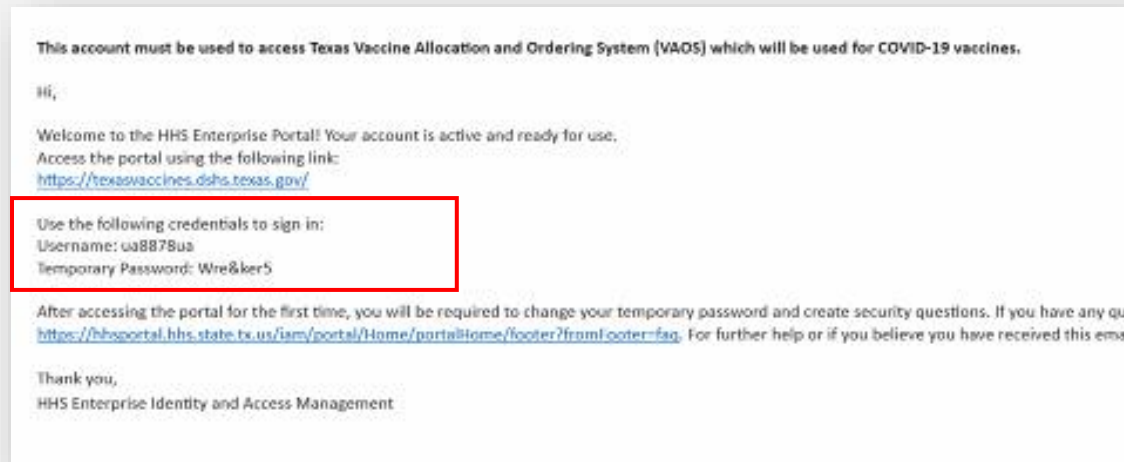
This account must be used to access Texas Vaccine Allocation and Ordering System (VAOS) which will be used for COVID-19 vaccines.

Hi,

Welcome to the HHS Enterprise Portal! Your account is active and ready for use.
Access the portal using the following link:
https://texasvaccines.dshs.texas.gov/

Use the following credentials to sign in:
Username: ua8878ua
Temporary Password: Wre&ker5

After accessing the portal for the first time, you will be required to change your temporary password and create security questions. If you have any qu
https://hhsportal.hhs.state.tx.us/iam/portal/Home/portalHome/footer?fromFooter=faq. For further help or if you believe you have received this ema

Thank you,
HHS Enterprise Identity and Access Management